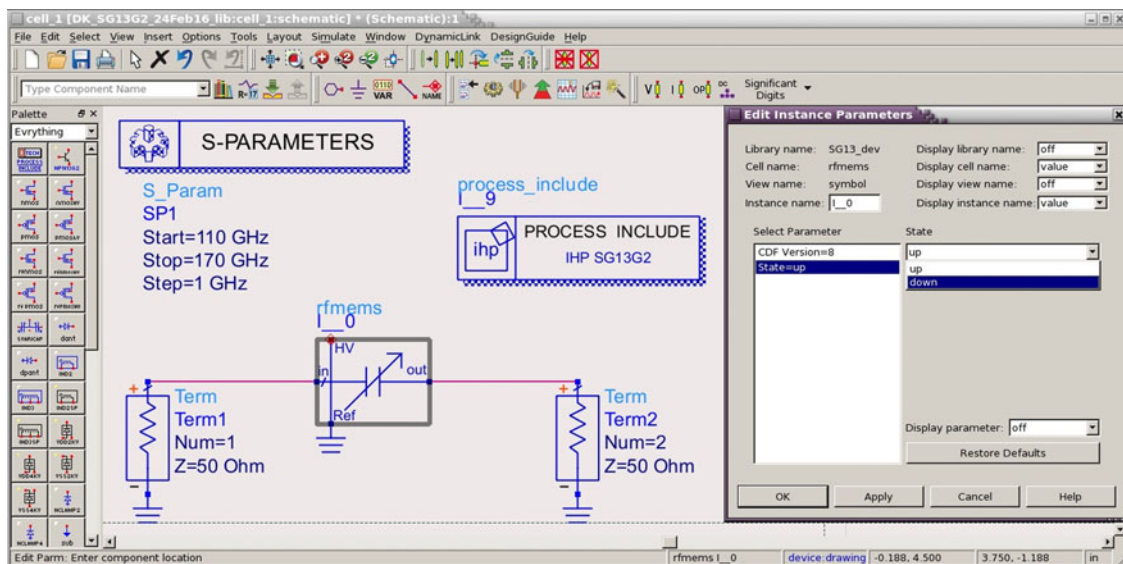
cell_1 [DK_SG13G2_24Feb16_lib:cell_1:schematic] * (Schematic):1

File Edit Select View Insert Options Tools Layout Simulate Window DynamicLink DesignGuide Help

Type Component Name

VAR NAME

Significant Digits

Palette
Evrything

TECH PROCESS INCLUDE
NMOSG2
nmos
nmosHV
pmos
pmosHV
rfnmos
rfnmosHV
rfpmos
rfpmosHV
SVARICAP
dant
dpant
IND2
IND3
IND2SP
IND3SP
YDD2KY
YDD4KY
YSS2KY
YSS4KY
NCLAMP2
NCLAMP4
sub

S-PARAMETERS

S_Param
SP1
Start=110 GHz
Stop=170 GHz
Step=1 GHz

process_include
I__9

PROCESS INCLUDE
ihp
IHP SG13G2

rfmems
I__0
HV
in
out
Ref

Term
Term1
Num=1
Z=50 Ohm

Term
Term2
Num=2
Z=50 Ohm

Edit Instance Parameters

Library name: SG13_dev
Cell name: rfmems
View name: symbol
Instance name: I__0

Display library name: off
Display cell name: value
Display view name: off
Display instance name: value

Select Parameter
CDF Version=8
State=up

State
up
up
down

Display parameter: off

Restore Defaults

OK
Apply
Cancel
Help

Edit Parm: Enter component location
rfmems I__0
device:drawing -0.188, 4.500
3.750, -1.188
in